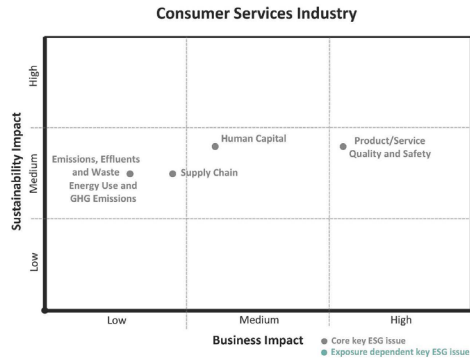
Consumer Services Industry

High

Sustainability Impact

Medium

Low

Human Capital

Product/Service Quality and Safety

Emissions, Effluents and Waste

Supply Chain

Energy Use and GHG Emissions

Low

Medium

High

Business Impact

Core key ESG issue

Exposure dependent key ESG issue